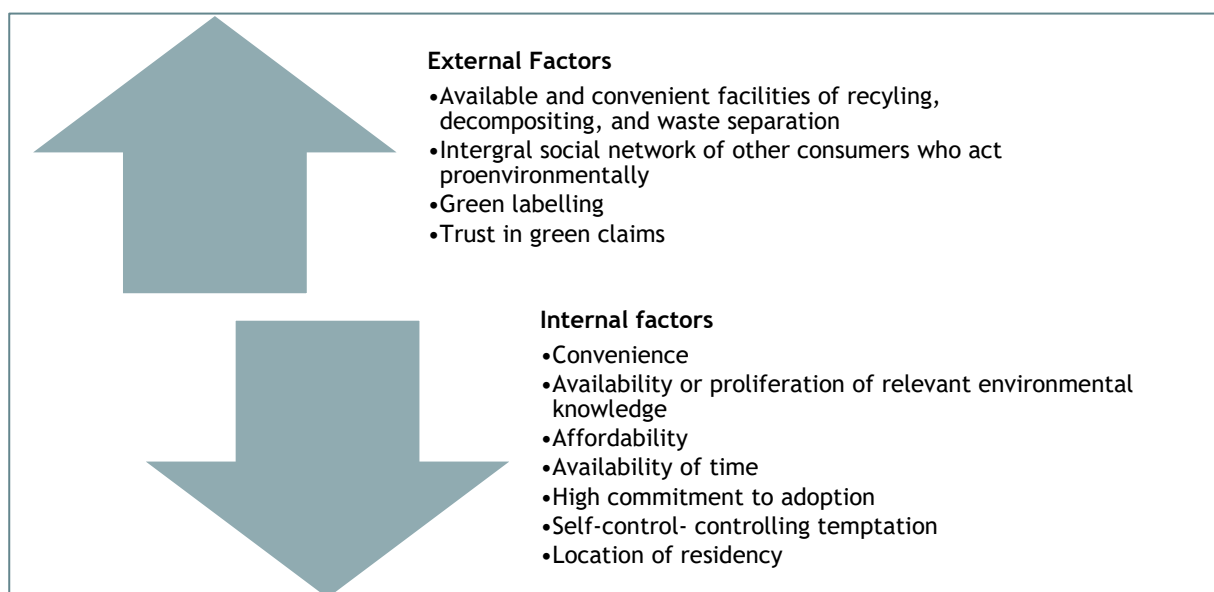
**External Factors**

•Available and convenient facilities of recyling, decompositing, and waste separation
•Intergral social network of other consumers who act proenvironmentally
•Green labelling
•Trust in green claims

**Internal factors**

•Convenience
•Availability or proliferation of relevant environmental knowledge
•Affordability
•Availability of time
•High commitment to adoption
•Self-control- controlling temptation
•Location of residency